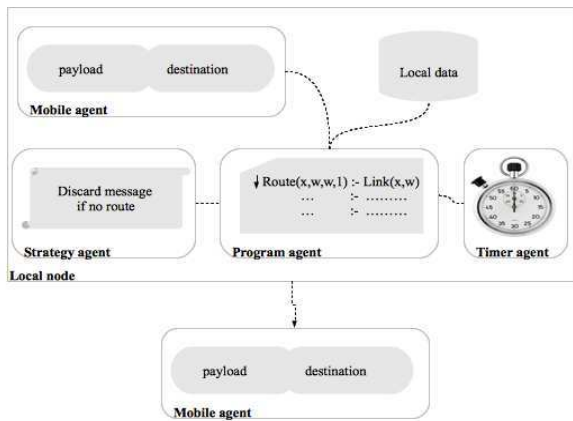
payload

destination

Mobile agent

Local data

Discard message if no route

Strategy agent

↓Route(x,w,w,1) :- Link(x,w)

... :- .........

... :- .........

Program agent

Timer agent

Local node

payload

destination

Mobile agent